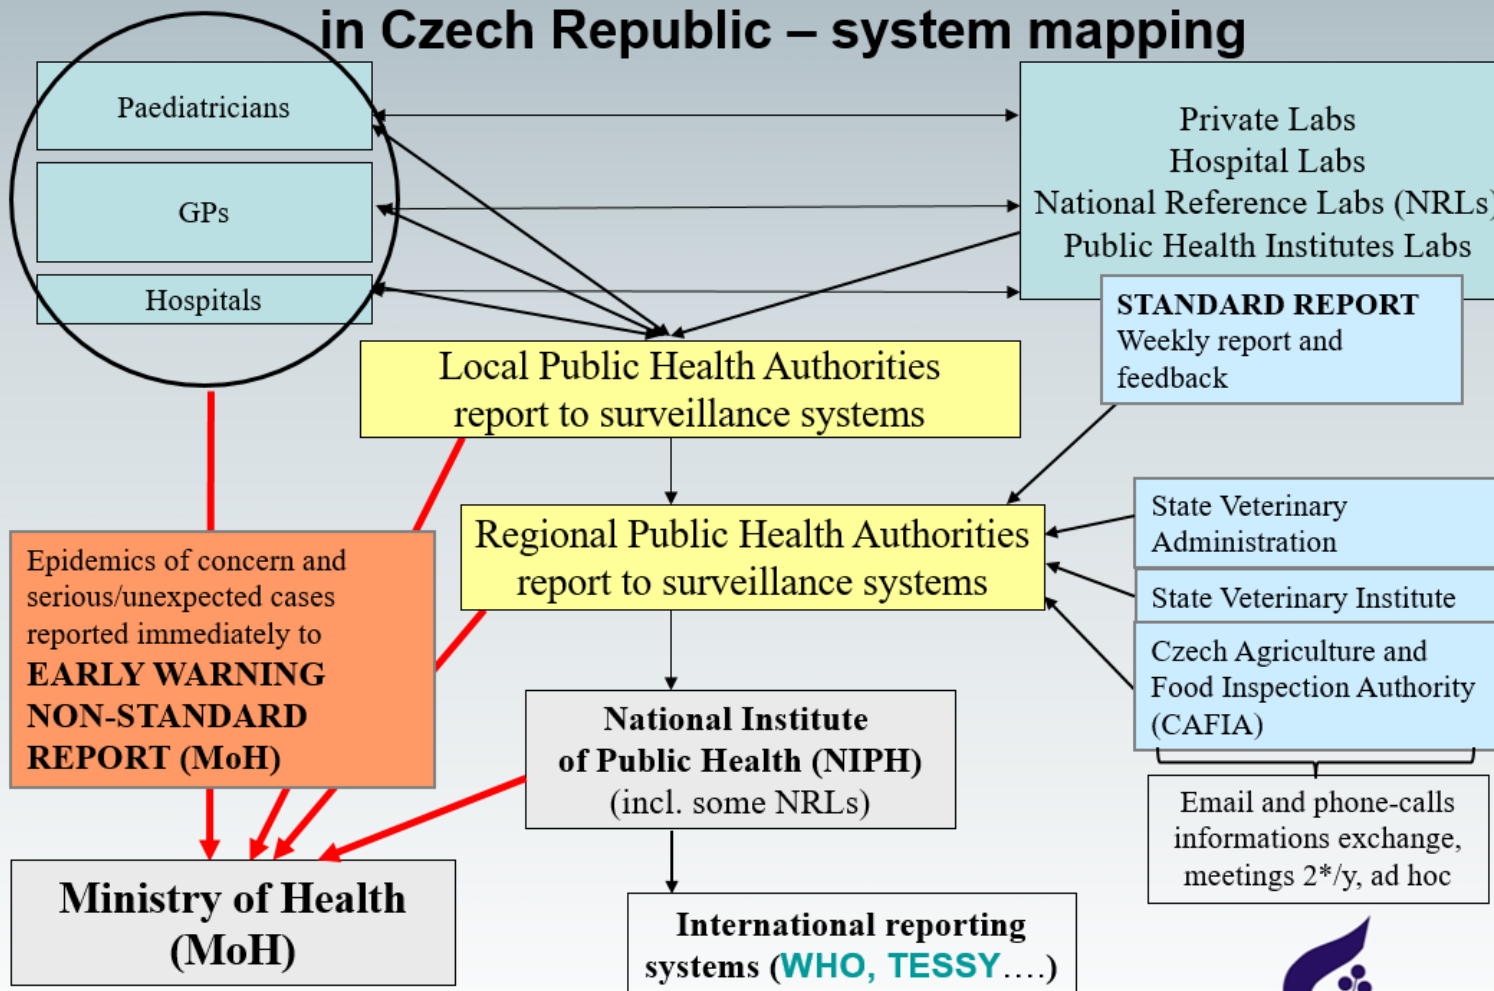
in Czech Republic – system mapping

Paediatricians

GPs

Hospitals

Private Labs
Hospital Labs
National Reference Labs (NRLs)
Public Health Institutes Labs

STANDARD REPORT
Weekly report and feedback

Local Public Health Authorities report to surveillance systems

Regional Public Health Authorities report to surveillance systems

State Veterinary Administration

State Veterinary Institute

Czech Agriculture and Food Inspection Authority (CAFIA)

Email and phone-calls informations exchange, meetings 2*/y, ad hoc

Epidemics of concern and serious/unexpected cases reported immediately to
EARLY WARNING NON-STANDARD REPORT (MoH)

National Institute of Public Health (NIPH) (incl. some NRLs)

Ministry of Health (MoH)

International reporting systems (WHO, TESSY….)